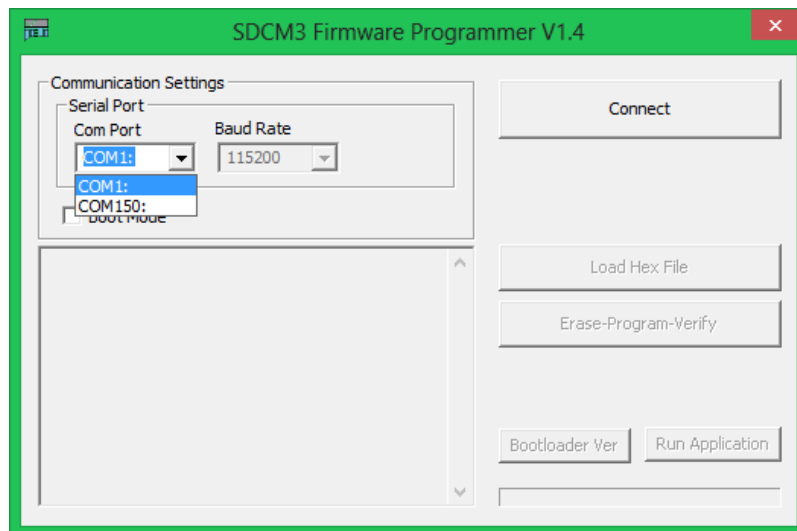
SDCM3 Firmware Programmer V1.4

Communication Settings

Serial Port

Com Port

COM1:

COM1:

COM150:

Baud Rate

115200

Boot Mode

Connect

Load Hex File

Erase-Program-Verify

Bootloader Ver

Run Application